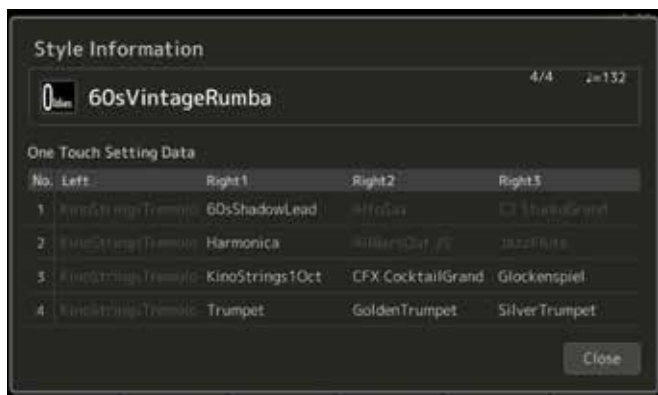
Style Information

Oldies 60sVintageRumba

4/4 ♩=132

One Touch Setting Data

| No. | Left | Right1 | Right2 | Right3 |
|---|---|---|---|---|
| 1 | KinoStringsTremolo | 60sShadowLead | AltoSax | CFX StudioGrand |
| 2 | KinoStringsTremolo | Harmonica | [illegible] | JazzFlute |
| 3 | KinoStringsTremolo | KinoStrings1Oct | CFX CocktailGrand | Glockenspiel |
| 4 | KinoStringsTremolo | Trumpet | GoldenTrumpet | SilverTrumpet |

Close